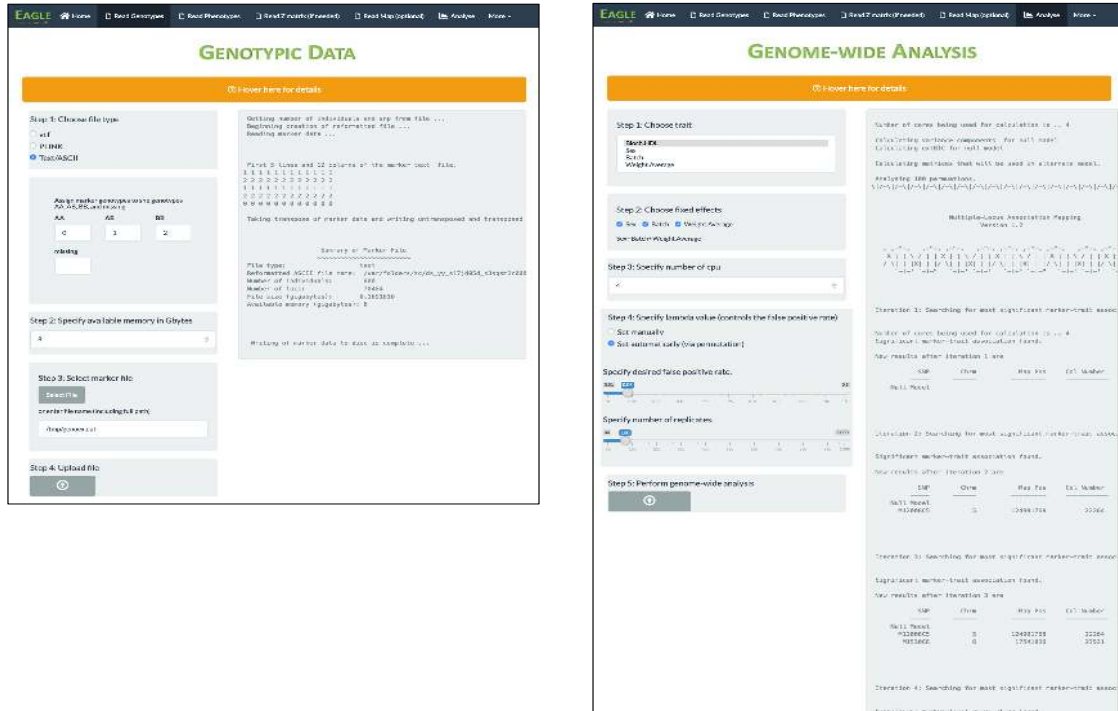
EAGLE Home Read Genotypes Read Phenotypes Read Z matrix (if needed) Read Map (optional) Analyse More

GENOTYPIC DATA

Hover here for details

Step 1: Choose file type
vcf
PLINK
Text/ASCII

Assign marker genotypes wrong genotypes
AA AB BB
0 1 2
missing

Step 2: Specify available memory in Gbytes
4

Step 3: Select marker file
Select File
or enter filename (including full path)
/tmp/geno.txt

Step 4: Upload file

Getting number of individuals and snp from file ...
Beginning creation of reformatted file ...
Reading marker data ...

First 5 lines and 12 columns of the marker text file.
1 1 1 1 1 1 1 1 1 1 1 1
2 2 2 2 2 2 2 2 2 2 2 2
1 1 1 1 1 1 1 1 1 1 1 1
2 2 2 2 2 2 2 2 2 2 2 2
0 0 0 0 0 0 0 0 0 0 0 0

Taking transpose of marker data and writing untransposed and transposed

Summary of Marker File
File type: text
Reformatted ASCII file name: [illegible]
Number of individuals: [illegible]
Number of loci: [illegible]
File size (gigabytes): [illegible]
Available memory (gigabytes): 8

Writing of marker data to disc is complete ...

EAGLE Home Read Genotypes Read Phenotypes Read Z matrix (if needed) Read Map (optional) Analyse More

GENOME-WIDE ANALYSIS

Hover here for details

Step 1: Choose trait
Sex
Batch
Weight/Average

Step 2: Choose fixed effects
Sex Batch Weight/Average
Sex+Batch+Weight/Average

Step 3: Specify number of cpu
4

Step 4: Specify lambda value (controls the false positive rate)
Set manually
Set automatically (via permutation)

Specify desired false positive rate.

Specify number of replicates.

Step 5: Perform genome-wide analysis

Number of cores being used for calculation is ... 4
Calculating variance components for null model
Calculating outBIC for null model
Calculating matrices that will be used in alternate model.
Analysing 100 permutations.

Multiple-Locus Association Mapping
Version 1.0

Iteration 1: Searching for most significant marker-trait assoc

Number of cores being used for calculation is ... 4
Significant marker-trait association found.
New results after iteration 1 are

| SNP | Chrm | Map Pos | Col Number |
|---|---|---|---|
| Null Model | | | |

Iteration 2: Searching for most significant marker-trait assoc

Significant marker-trait association found.
New results after iteration 2 are

| SNP | Chrm | Map Pos | Col Number |
|---|---|---|---|
| Null Model | | | |
| M1000C5 | 5 | 134881759 | 33364 |

Iteration 3: Searching for most significant marker-trait assoc

Significant marker-trait association found.
New results after iteration 3 are

| SNP | Chrm | Map Pos | Col Number |
|---|---|---|---|
| Null Model | | | |
| M1000C5 | 5 | 134881759 | 33364 |
| M351C8 | 8 | 17541833 | 35521 |

Iteration 4: Searching for most significant marker-trait assoc